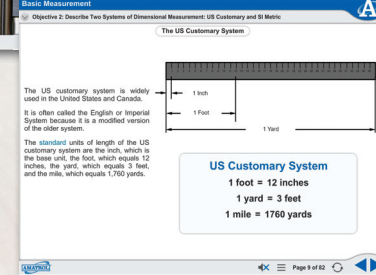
Basic Measurement

Objective 2: Describe Two Systems of Dimensional Measurement: US Customary and SI Metric

The US Customary System

1 Inch

1 Foot

1 Yard

The US customary system is widely used in the United States and Canada.

It is often called the English or Imperial System because it is a modified version of the older system.

The standard units of length of the US customary system are the inch, which is the base unit, the foot, which equals 12 inches, the yard, which equals 3 feet, and the mile, which equals 1,760 yards.

US Customary System

1 foot = 12 inches

1 yard = 3 feet

1 mile = 1760 yards

AMATROL

Page 9 of 82